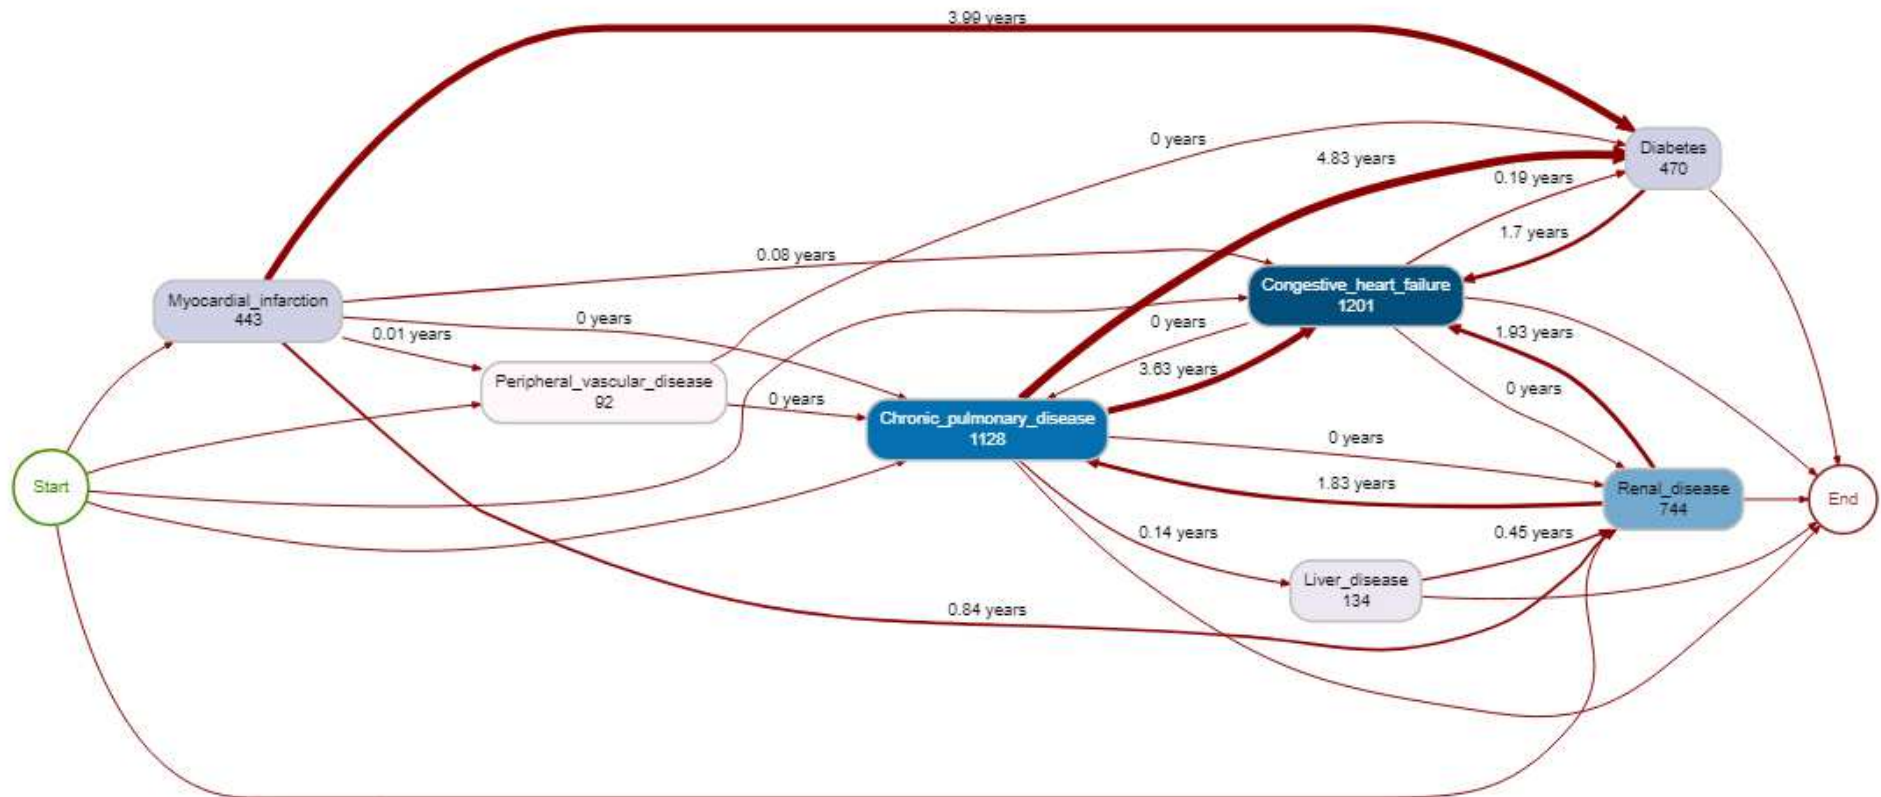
3.99 years

0 years

4.83 years

Diabetes
470

0.19 years

1.7 years

0.08 years

Congestive_heart_failure
1201

Myocardial_infarction
443

0 years

0 years

0.01 years

1.93 years

3.63 years

Peripheral_vascular_disease
92

0 years

0 years

Chronic_pulmonary_disease
1128

0 years

Start

1.83 years

Renal_disease
744

End

0.14 years

0.45 years

Liver_disease
134

0.84 years